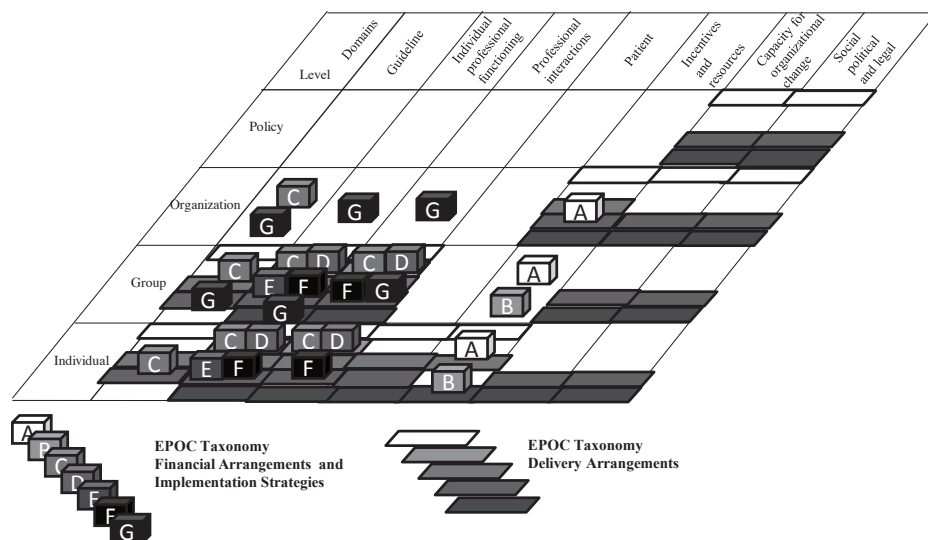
Domains
Level
Guideline
Individual professional functioning
Professional interactions
Patient
Incentives and resources
Capacity for organizational change
Social political and legal

Policy
Organization
Group
Individual

C
G
G
G
A
C
C
D
C
D
E
F
F
G
G
G
A
B
C
D
C
D
C
E
F
F
A
B

A
B
C
D
E
F
G
EPOC Taxonomy
Financial Arrangements and Implementation Strategies

EPOC Taxonomy
Delivery Arrangements